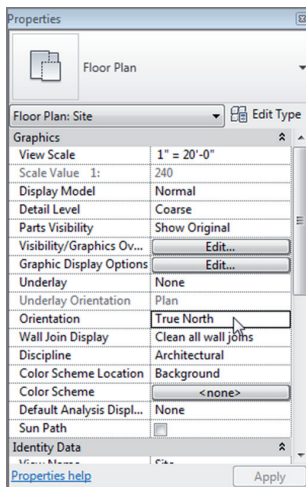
Properties

Floor Plan

Floor Plan: Site

Edit Type

Graphics

| | |
|---|---|
| View Scale | 1" = 20'-0" |
| Scale Value 1: | 240 |
| Display Model | Normal |
| Detail Level | Coarse |
| Parts Visibility | Show Original |
| Visibility/Graphics Ov... | Edit... |
| Graphic Display Options | Edit... |
| Underlay | None |
| Underlay Orientation | Plan |
| Orientation | True North |
| Wall Join Display | Clean all wall joins |
| Discipline | Architectural |
| Color Scheme Location | Background |
| Color Scheme | <none> |
| Default Analysis Displ... | None |
| Sun Path | |

Identity Data

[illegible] Site

Properties help

Apply